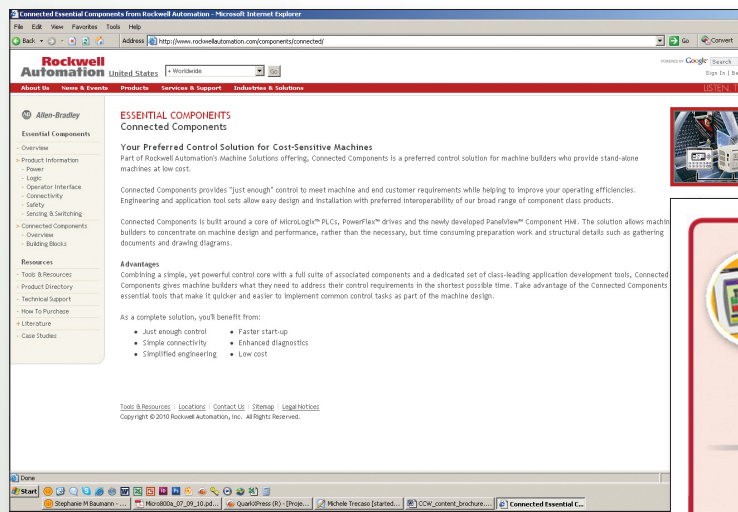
Connected Essential Components from Rockwell Automation - Microsoft Internet Explorer

File Edit View Favorites Tools Help

Back Address http://www.rockwellautomation.com/components/connected/ Go Convert

Rockwell Automation United States + Worldwide Go

POWERED BY Google Search

Sign In | Re

About Us News & Events Products Services & Support Industries & Solutions

LISTEN. T

Allen-Bradley

Essential Components

- Overview
- Product Information
- Power
- Logic
- Operator Interface
- Connectivity
- Safety
- Sensing & Switching
- Connected Components
- Overview
- Building Blocks

Resources

- Tools & Resources
- Product Directory
- Technical Support
- How To Purchase
+ Literature
- Case Studies

ESSENTIAL COMPONENTS
Connected Components

Your Preferred Control Solution for Cost-Sensitive Machines

Part of Rockwell Automation's Machine Solutions offering, Connected Components is a preferred control solution for machine builders who provide stand-alone machines at low cost.

Connected Components provides "just enough" control to meet machine and end customer requirements while helping to improve your operating efficiencies. Engineering and application tool sets allow easy design and installation with preferred interoperability of our broad range of component class products.

Connected Components is built around a core of MicroLogix™ PLCs, PowerFlex™ drives and the newly developed PanelView™ Component HMI. The solution allows machin builders to concentrate on machine design and performance, rather than the necessary, but time consuming preparation work and structural details such as gathering documents and drawing diagrams.

Advantages

Combining a simple, yet powerful control core with a full suite of associated components and a dedicated set of class-leading application development tools, Connected Components gives machine builders what they need to address their control requirements in the shortest possible time. Take advantage of the Connected Components essential tools that make it quicker and easier to implement common control tasks as part of the machine design.

As a complete solution, you'll benefit from:

- Just enough control
- Simple connectivity
- Simplified engineering
- Faster start-up
- Enhanced diagnostics
- Low cost

Tools & Resources | Locations | Contact Us | Sitemap | Legal Notices
Copyright © 2010 Rockwell Automation, Inc. All Rights Reserved.

Done

Start

Stephanie M Baumann - ... | Micro800a_07_09_10.pd... | QuarkXPress (R) - [Proje... | Michele Trecaso [started... | CCW_content_brochure.... | Connected Essential C...